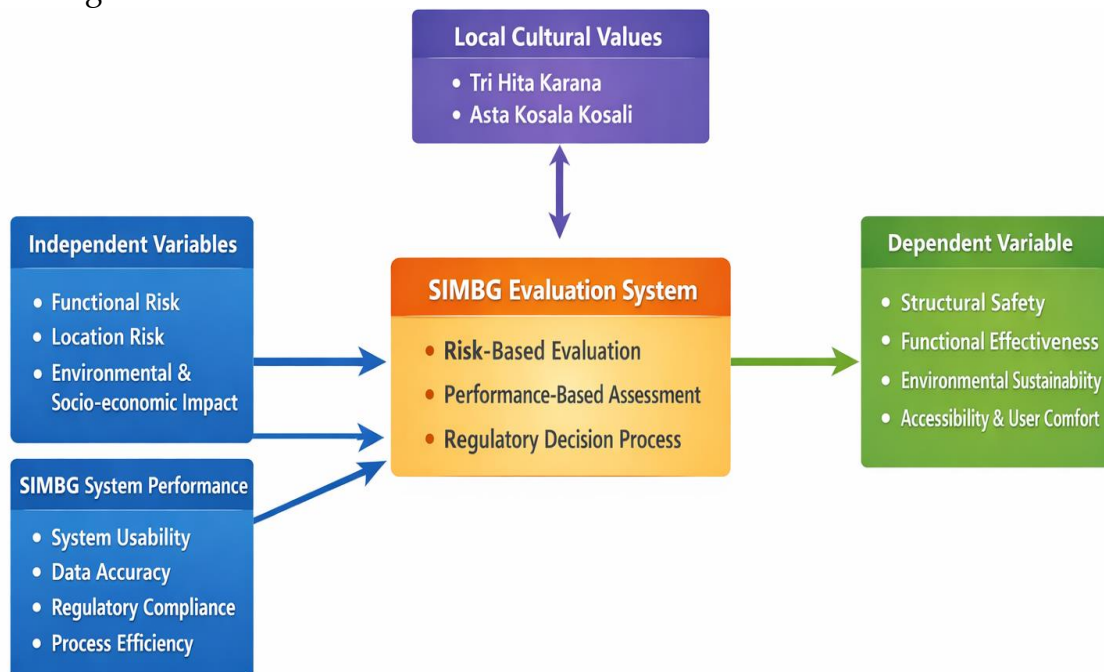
Local Cultural Values
• Tri Hita Karana
• Asta Kosala Kosali

Independent Variables
• Functional Risk
• Location Risk
• Environmental & Socio-economic Impact

SIMBG System Performance
• System Usability
• Data Accuracy
• Regulatory Compliance
• Process Efficiency

SIMBG Evaluation System
• Risk-Based Evaluation
• Performance-Based Assessment
• Regulatory Decision Process

Dependent Variable
• Structural Safety
• Functional Effectiveness
• Environmental Sustainabiity
• Accessibility & User Comfort